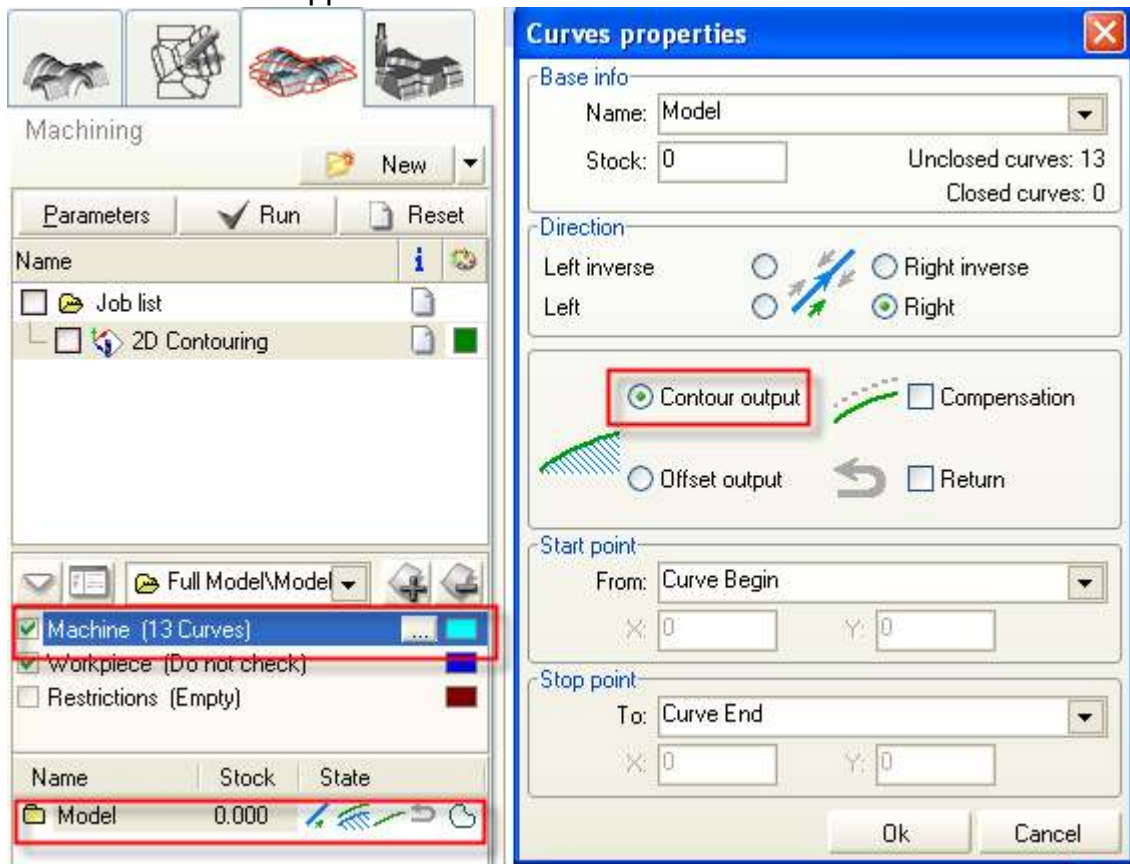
Machining

New

Parameters Run Reset

Name

Job list

2D Contouring

Full Model\Model

Machine (13 Curves) ...

Workpiece (Do not check)

Restrictions (Empty)

| Name | Stock | State |
|---|---|---|
| Model | 0.000 | |

Curves properties

Base info

Name: Model

Stock: 0

Unclosed curves: 13

Closed curves: 0

Direction

Left inverse

Left

Right inverse

Right

Contour output

Compensation

Offset output

Return

Start point

From: Curve Begin

X: 0 Y: 0

Stop point

To: Curve End

X: 0 Y: 0

Ok Cancel